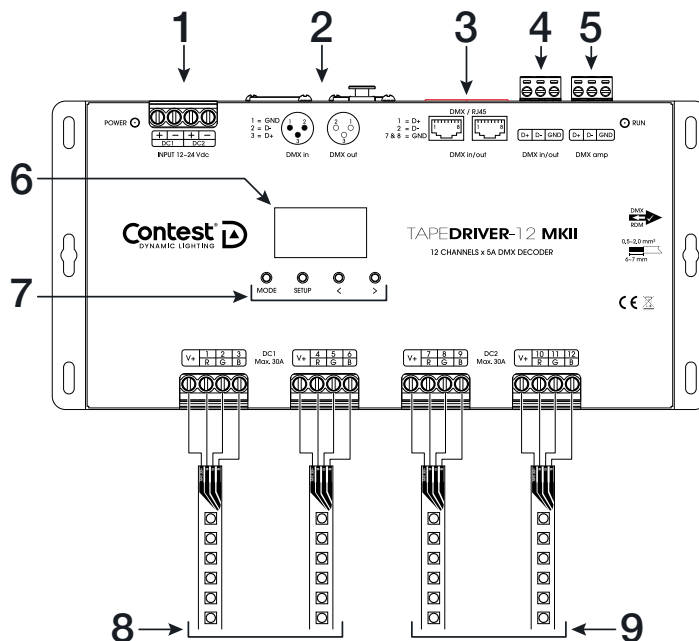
1
2
3
4
5

POWER

+ − + −
DC1 DC2
INPUT 12–24 Vdc

1 = GND
2 = D-
3 = D+

DMX in

DMX out

DMX / RJ45
1 = D+
2 = D-
7 & 8 = GND

DMX in/out

D+ D- GND
DMX in/out

D+ D- GND
DMX amp

RUN

6

Contest DYNAMIC LIGHTING

TAPEDRIVER-12 MKII
12 CHANNELS x 5A DMX DECODER

DMX
RDM

0,5–2,0 mm²
6–7 mm

7

MODE SETUP < >

CE

V+ 1 R 2 G 3 B
DC1 Max. 30A
V+ 4 R 5 G 6 B

V+ 7 R 8 G 9 B
DC2 Max. 30A
V+ 10 R 11 G 12 B

8
9